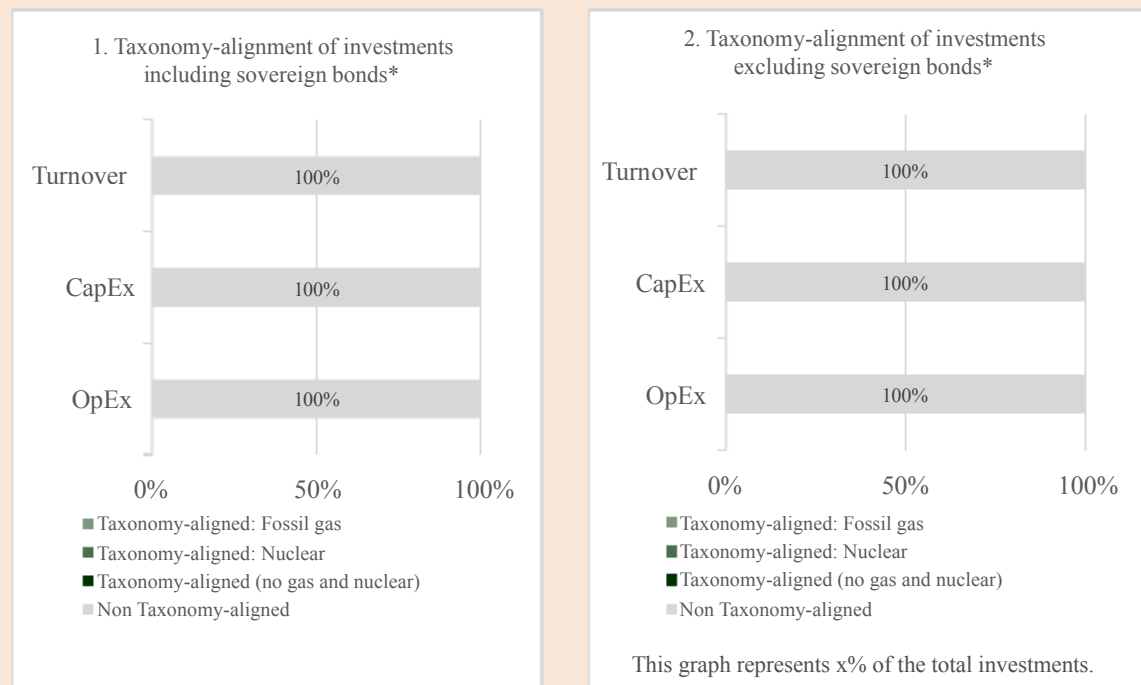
1. Taxonomy-alignment of investments including sovereign bonds*

Turnover 100%

CapEx 100%

OpEx 100%

0% 50% 100%

Taxonomy-aligned: Fossil gas
Taxonomy-aligned: Nuclear
Taxonomy-aligned (no gas and nuclear)
Non Taxonomy-aligned

2. Taxonomy-alignment of investments excluding sovereign bonds*

Turnover 100%

CapEx 100%

OpEx 100%

0% 50% 100%

Taxonomy-aligned: Fossil gas
Taxonomy-aligned: Nuclear
Taxonomy-aligned (no gas and nuclear)
Non Taxonomy-aligned

This graph represents x% of the total investments.